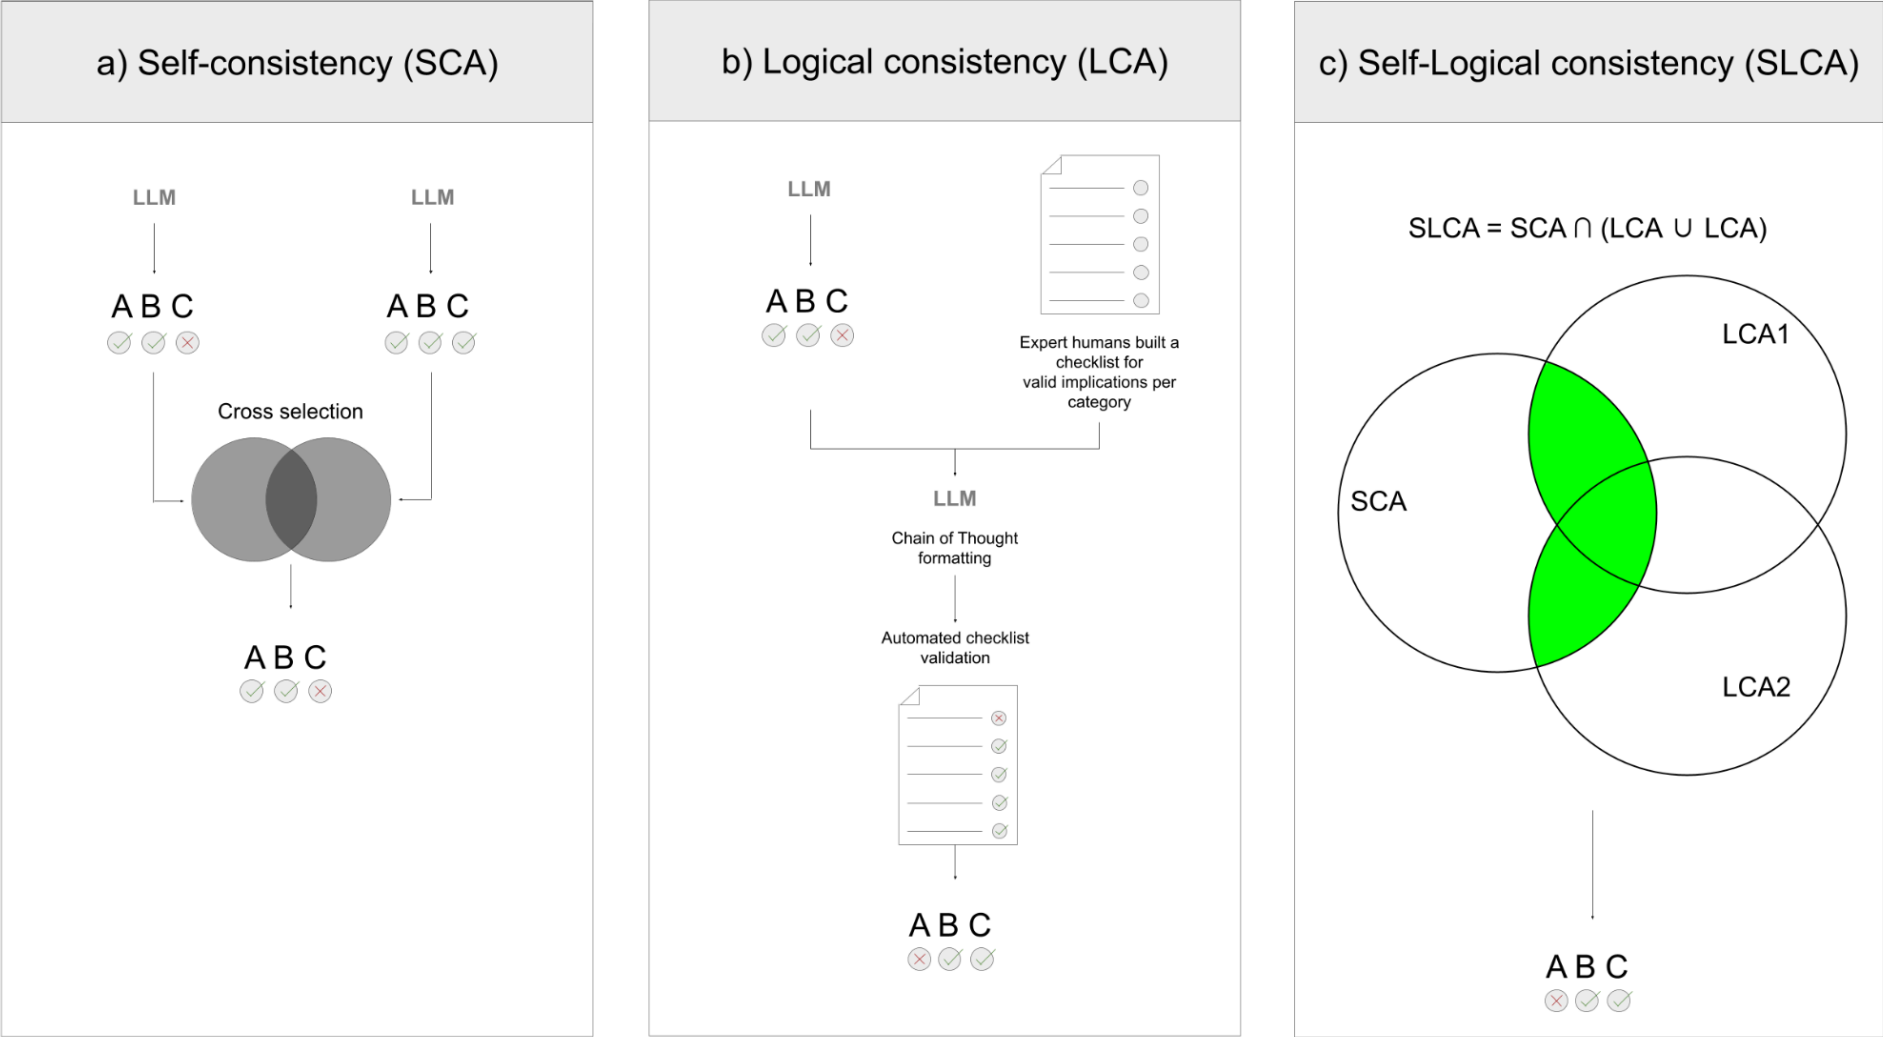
a) Self-consistency (SCA)

LLM

LLM

A B C

A B C

Cross selection

A B C

b) Logical consistency (LCA)

LLM

A B C

Expert humans built a checklist for valid implications per category

LLM

Chain of Thought formatting

Automated checklist validation

A B C

c) Self-Logical consistency (SLCA)

SLCA = SCA ∩ (LCA ∪ LCA)

LCA1

SCA

LCA2

A B C